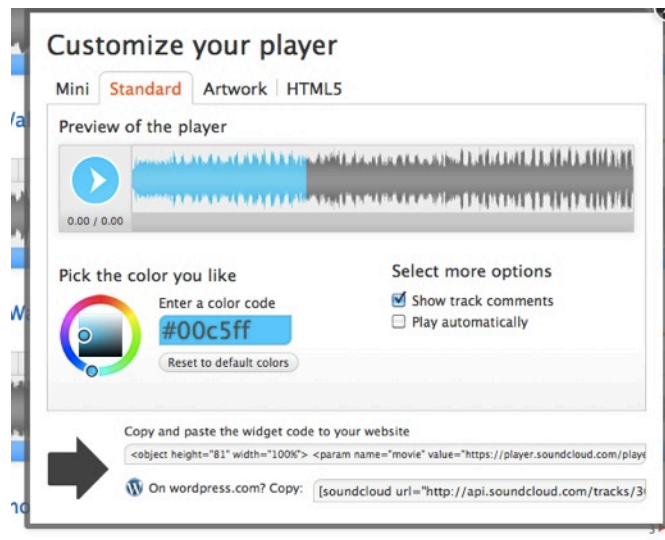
Customize your player

Mini | Standard | Artwork | HTML5

Preview of the player

0.00 / 0.00

Pick the color you like

Enter a color code

#00c5ff

Reset to default colors

Select more options

Show track comments

Play automatically

Copy and paste the widget code to your website

<object height="81" width="100%"> <param name="movie" value="https://player.soundcloud.com/playe

On wordpress.com? Copy: [soundcloud url="http://api.soundcloud.com/tracks/3